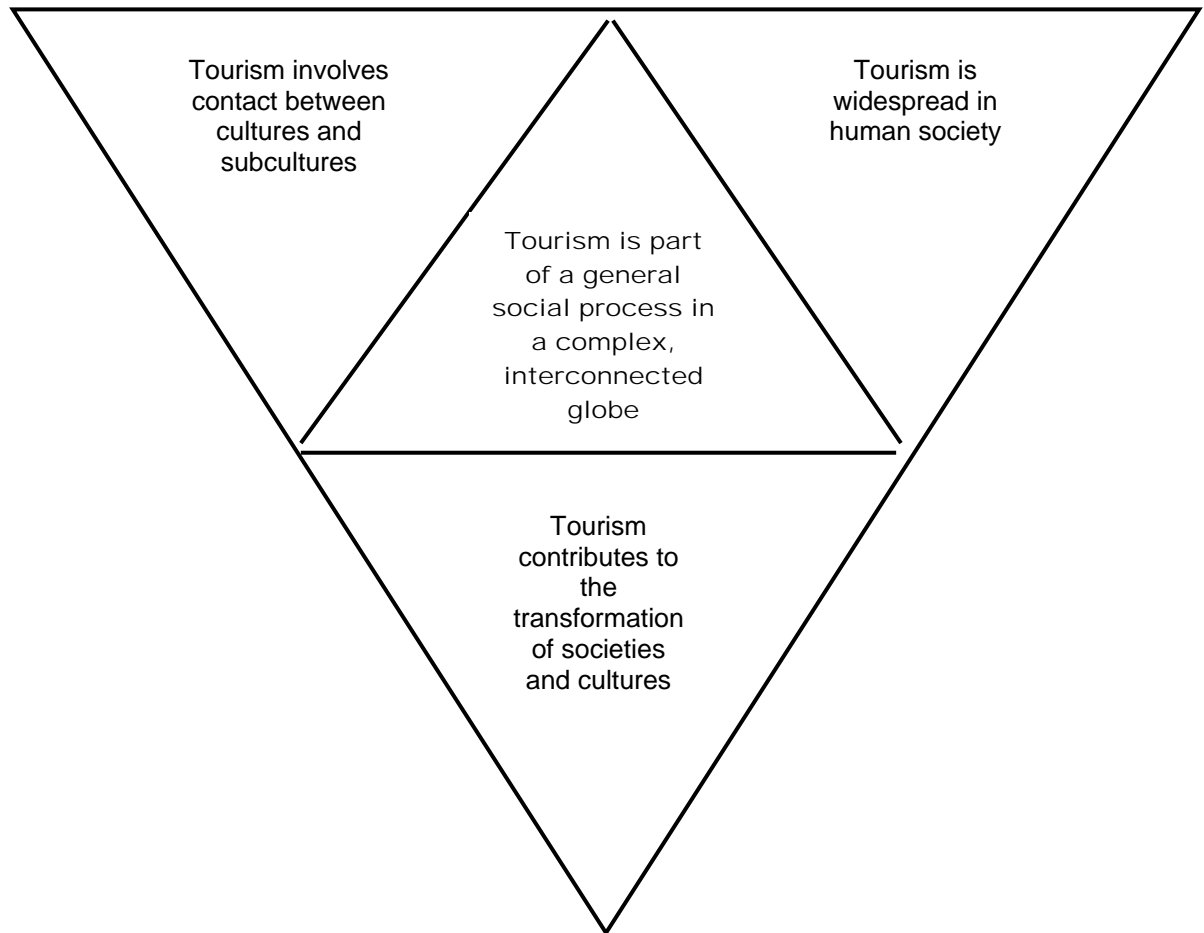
Tourism involves contact between cultures and subcultures

Tourism is widespread in human society

Tourism is part of a general social process in a complex, interconnected globe

Tourism contributes to the transformation of societies and cultures